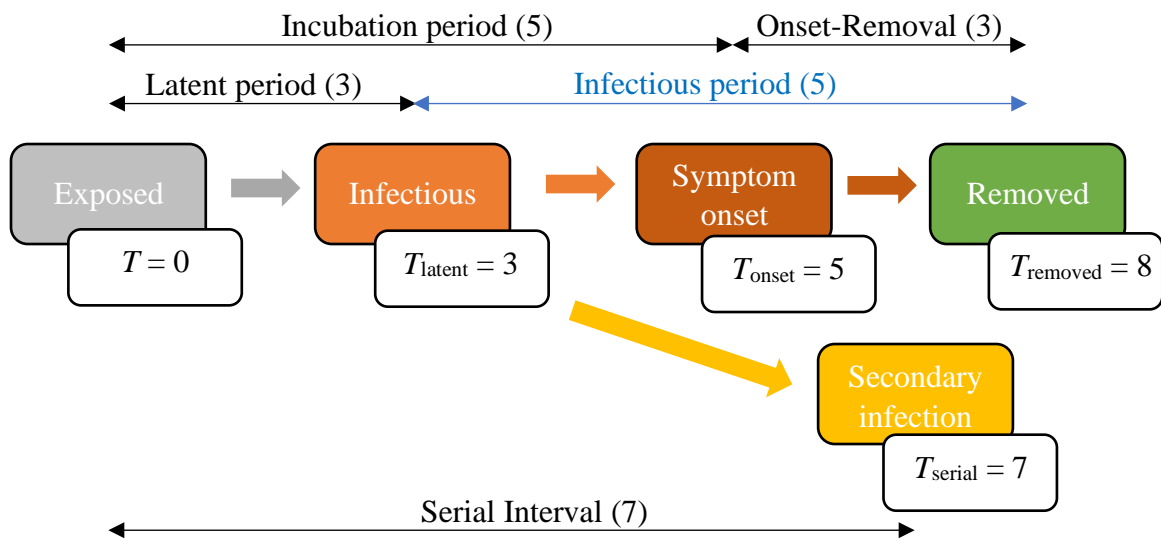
Incubation period (5)
Onset-Removal (3)
Latent period (3)
Infectious period (5)

Exposed
$T = 0$

Infectious
$T_{\text{latent}} = 3$

Symptom onset
$T_{\text{onset}} = 5$

Removed
$T_{\text{removed}} = 8$

Secondary infection
$T_{\text{serial}} = 7$

Serial Interval (7)